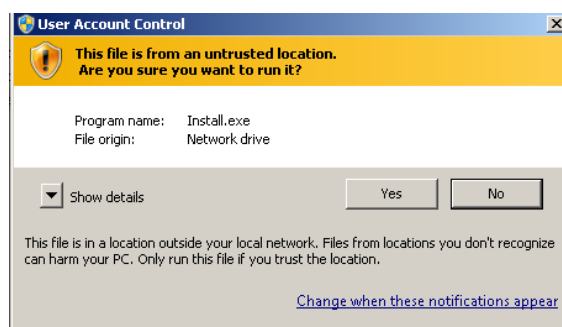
User Account Control

This file is from an untrusted location.
Are you sure you want to run it?

Program name: Install.exe
File origin: Network drive

Show details

Yes

No

This file is in a location outside your local network. Files from locations you don't recognize can harm your PC. Only run this file if you trust the location.

Change when these notifications appear